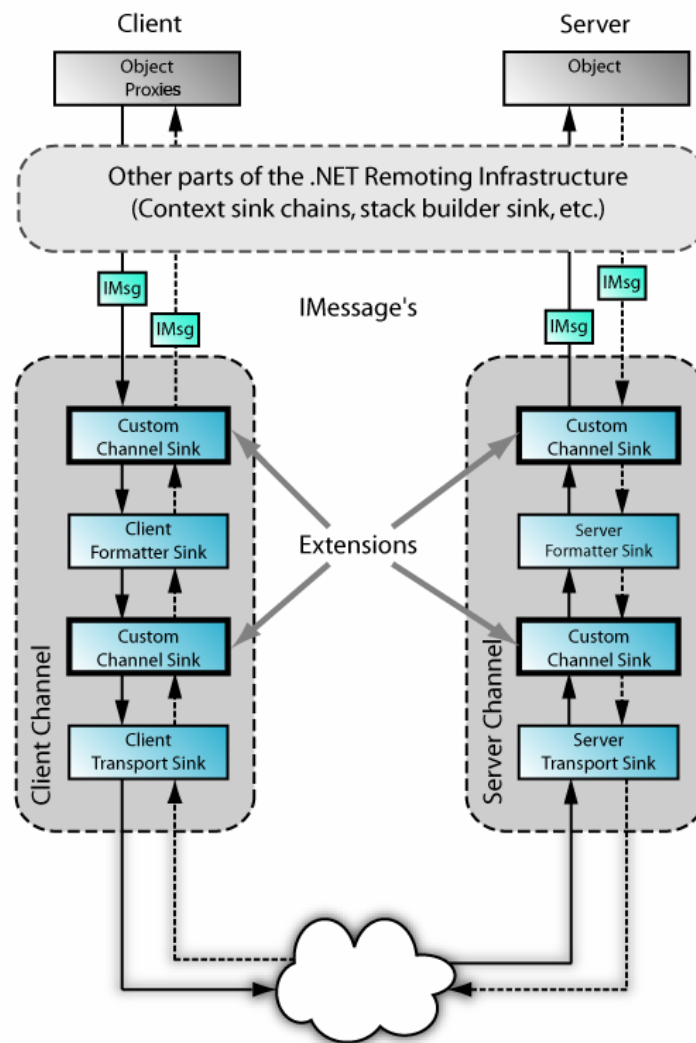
Client

Server

Object Proxies

Object

Other parts of the .NET Remoting Infrastructure
(Context sink chains, stack builder sink, etc.)

IMsg

IMsg

IMessage's

IMsg

IMsg

Custom Channel Sink

Client Formatter Sink

Custom Channel Sink

Client Transport Sink

Client Channel

Extensions

Custom Channel Sink

Server Formatter Sink

Custom Channel Sink

Server Transport Sink

Server Channel